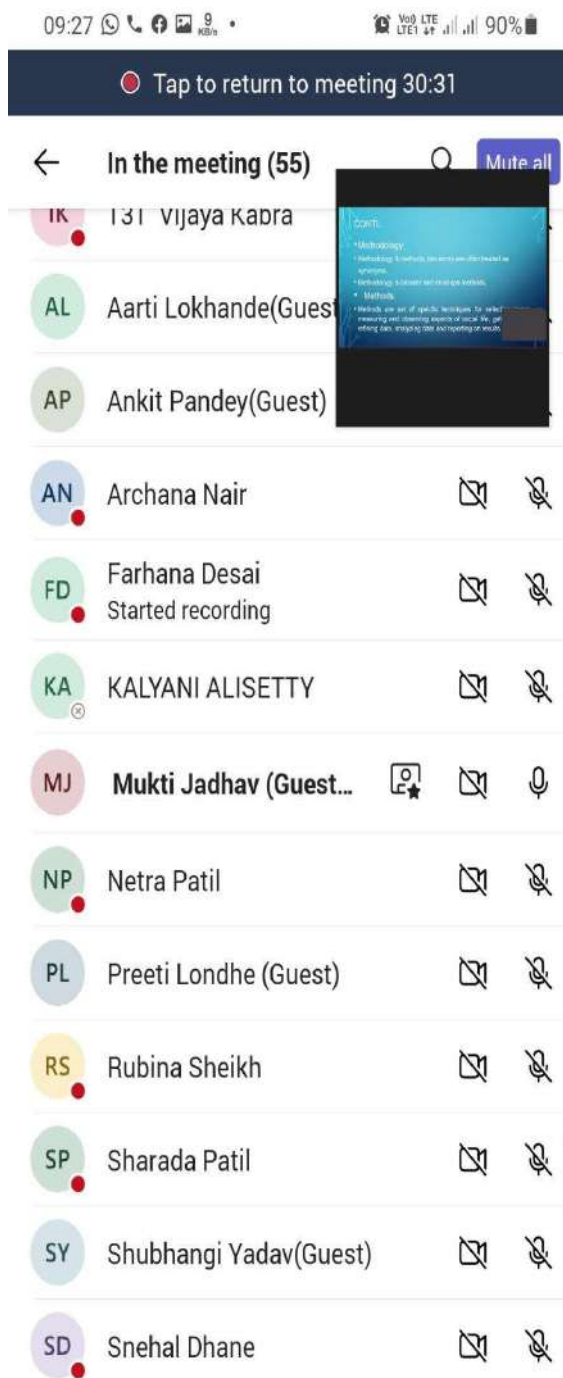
09:27 9 KB/s • Vo) LTE LTE1 4G 90%

Tap to return to meeting 30:31

In the meeting (55) Mute all

TK 131 Vijaya Kabra

CONTI..
• Methodology
• Methodology & methods, two words are often treated as synonyms.
• Methodology is broader and envelops methods.
• Methods
• Methods are set of specific techniques for selecting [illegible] measuring and observing aspects of social life, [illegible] refining data, analyzing data and reporting on results.

AL Aarti Lokhande(Guest

AP Ankit Pandey(Guest)

AN Archana Nair

FD Farhana Desai
Started recording

KA KALYANI ALISETTY

MJ Mukti Jadhav (Guest...

NP Netra Patil

PL Preeti Londhe (Guest)

RS Rubina Sheikh

SP Sharada Patil

SY Shubhangi Yadav(Guest)

SD Snehal Dhane